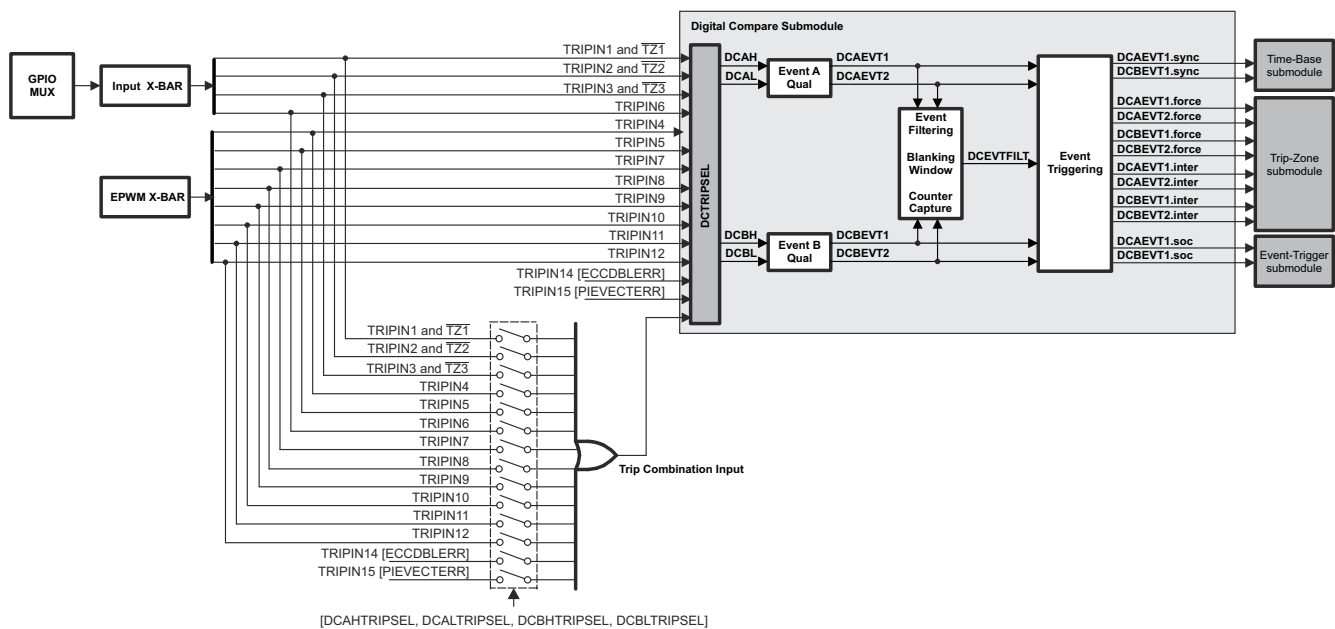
GPIO MUX

Input X-BAR

EPWM X-BAR

TRIPIN1 and $\overline{TZ1}$
TRIPIN2 and $\overline{TZ2}$
TRIPIN3 and $\overline{TZ3}$
TRIPIN6
TRIPIN4
TRIPIN5
TRIPIN7
TRIPIN8
TRIPIN9
TRIPIN10
TRIPIN11
TRIPIN12
TRIPIN14 [$\overline{ECCDBLERR}$]
TRIPIN15 [$\overline{PIEVECTERR}$]

Digital Compare Submodule

DCTRIPSEL

DCAH
DCAL
Event A Qual
DCAEVT1
DCAEVT2

DCBH
DCBL
Event B Qual
DCBEVT1
DCBEVT2

Event Filtering

Blanking Window

Counter Capture

DCEVTFILT

Event Triggering

DCAEVT1.sync
DCBEVT1.sync
Time-Base submodule

DCAEVT1.force
DCAEVT2.force
DCBEVT1.force
DCBEVT2.force
DCAEVT1.inter
DCAEVT2.inter
DCBEVT1.inter
DCBEVT2.inter
Trip-Zone submodule

DCAEVT1.soc
DCBEVT1.soc
Event-Trigger submodule

TRIPIN1 and $\overline{TZ1}$
TRIPIN2 and $\overline{TZ2}$
TRIPIN3 and $\overline{TZ3}$
TRIPIN4
TRIPIN5
TRIPIN6
TRIPIN7
TRIPIN8
TRIPIN9
TRIPIN10
TRIPIN11
TRIPIN12
TRIPIN14 [$\overline{ECCDBLERR}$]
TRIPIN15 [$\overline{PIEVECTERR}$]

Trip Combination Input

[DCAHTRIPSEL, DCALTRIPSEL, DCBHTRIPSEL, DCBLTRIPSEL]